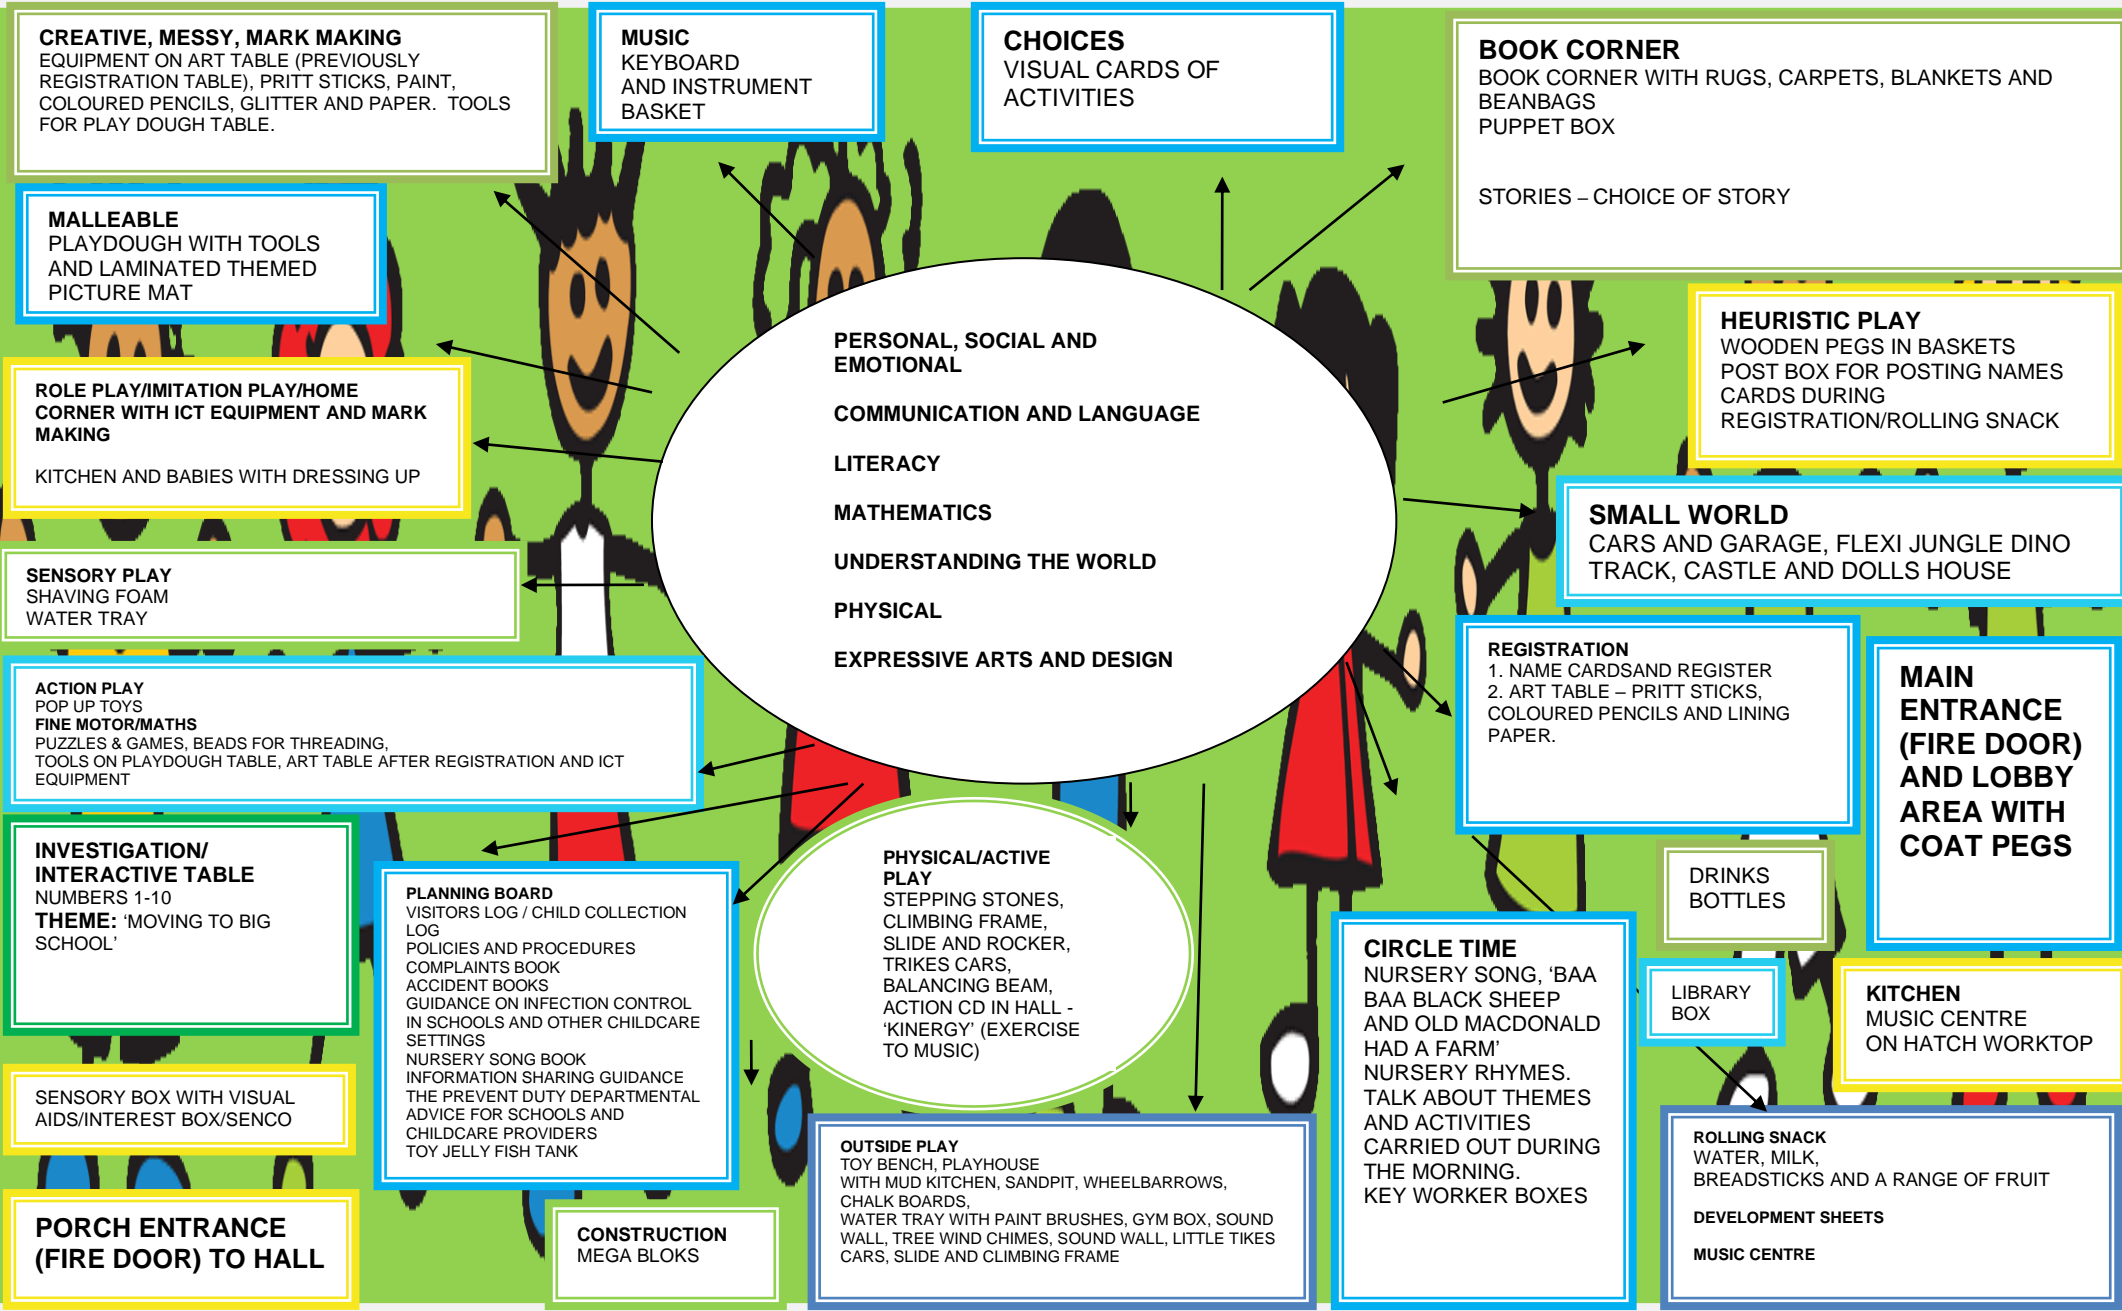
CREATIVE, MESSY, MARK MAKING
EQUIPMENT ON ART TABLE (PREVIOUSLY REGISTRATION TABLE), PRITT STICKS, PAINT, COLOURED PENCILS, GLITTER AND PAPER. TOOLS FOR PLAY DOUGH TABLE.

MUSIC
KEYBOARD AND INSTRUMENT BASKET

CHOICES
VISUAL CARDS OF ACTIVITIES

BOOK CORNER
BOOK CORNER WITH RUGS, CARPETS, BLANKETS AND BEANBAGS
PUPPET BOX

STORIES – CHOICE OF STORY

MALLEABLE
PLAYDOUGH WITH TOOLS AND LAMINATED THEMED PICTURE MAT

HEURISTIC PLAY
WOODEN PEGS IN BASKETS
POST BOX FOR POSTING NAMES CARDS DURING REGISTRATION/ROLLING SNACK

ROLE PLAY/IMITATION PLAY/HOME CORNER WITH ICT EQUIPMENT AND MARK MAKING

KITCHEN AND BABIES WITH DRESSING UP

PERSONAL, SOCIAL AND EMOTIONAL

COMMUNICATION AND LANGUAGE

LITERACY

MATHEMATICS

UNDERSTANDING THE WORLD

PHYSICAL

EXPRESSIVE ARTS AND DESIGN

SMALL WORLD
CARS AND GARAGE, FLEXI JUNGLE DINO TRACK, CASTLE AND DOLLS HOUSE

SENSORY PLAY
SHAVING FOAM
WATER TRAY

REGISTRATION
1. NAME CARDSAND REGISTER
2. ART TABLE – PRITT STICKS, COLOURED PENCILS AND LINING PAPER.

MAIN ENTRANCE (FIRE DOOR) AND LOBBY AREA WITH COAT PEGS

ACTION PLAY
POP UP TOYS
FINE MOTOR/MATHS
PUZZLES & GAMES, BEADS FOR THREADING,
TOOLS ON PLAYDOUGH TABLE, ART TABLE AFTER REGISTRATION AND ICT EQUIPMENT

INVESTIGATION/ INTERACTIVE TABLE
NUMBERS 1-10
THEME: 'MOVING TO BIG SCHOOL'

PLANNING BOARD
VISITORS LOG / CHILD COLLECTION LOG
POLICIES AND PROCEDURES
COMPLAINTS BOOK
ACCIDENT BOOKS
GUIDANCE ON INFECTION CONTROL IN SCHOOLS AND OTHER CHILDCARE SETTINGS
NURSERY SONG BOOK
INFORMATION SHARING GUIDANCE
THE PREVENT DUTY DEPARTMENTAL ADVICE FOR SCHOOLS AND CHILDCARE PROVIDERS
TOY JELLY FISH TANK

PHYSICAL/ACTIVE PLAY
STEPPING STONES, CLIMBING FRAME, SLIDE AND ROCKER, TRIKES CARS, BALANCING BEAM, ACTION CD IN HALL - 'KINERGY' (EXERCISE TO MUSIC)

DRINKS BOTTLES

CIRCLE TIME
NURSERY SONG, 'BAA BAA BLACK SHEEP AND OLD MACDONALD HAD A FARM'
NURSERY RHYMES.
TALK ABOUT THEMES AND ACTIVITIES CARRIED OUT DURING THE MORNING.
KEY WORKER BOXES

LIBRARY BOX

KITCHEN
MUSIC CENTRE ON HATCH WORKTOP

SENSORY BOX WITH VISUAL AIDS/INTEREST BOX/SENCO

OUTSIDE PLAY
TOY BENCH, PLAYHOUSE
WITH MUD KITCHEN, SANDPIT, WHEELBARROWS, CHALK BOARDS,
WATER TRAY WITH PAINT BRUSHES, GYM BOX, SOUND WALL, TREE WIND CHIMES, SOUND WALL, LITTLE TIKES CARS, SLIDE AND CLIMBING FRAME

ROLLING SNACK
WATER, MILK,
BREADSTICKS AND A RANGE OF FRUIT

DEVELOPMENT SHEETS

MUSIC CENTRE

PORCH ENTRANCE (FIRE DOOR) TO HALL

CONSTRUCTION
MEGA BLOKS